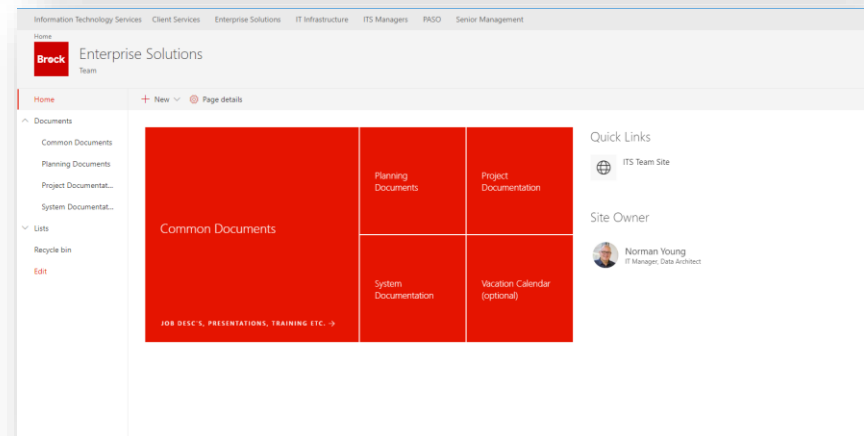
Information Technology Services Client Services Enterprise Solutions IT Infrastructure ITS Managers PASO Senior Management

Home

Brock

Enterprise Solutions

Team

Home

Documents

Common Documents

Planning Documents

Project Documentat...

System Documentat...

Lists

Recycle bin

Edit

+ New

Page details

Common Documents

JOB DESC'S, PRESENTATIONS, TRAINING ETC. →

Planning Documents

Project Documentation

System Documentation

Vacation Calendar (optional)

Quick Links

ITS Team Site

Site Owner

Norman Young

IT Manager, Data Architect